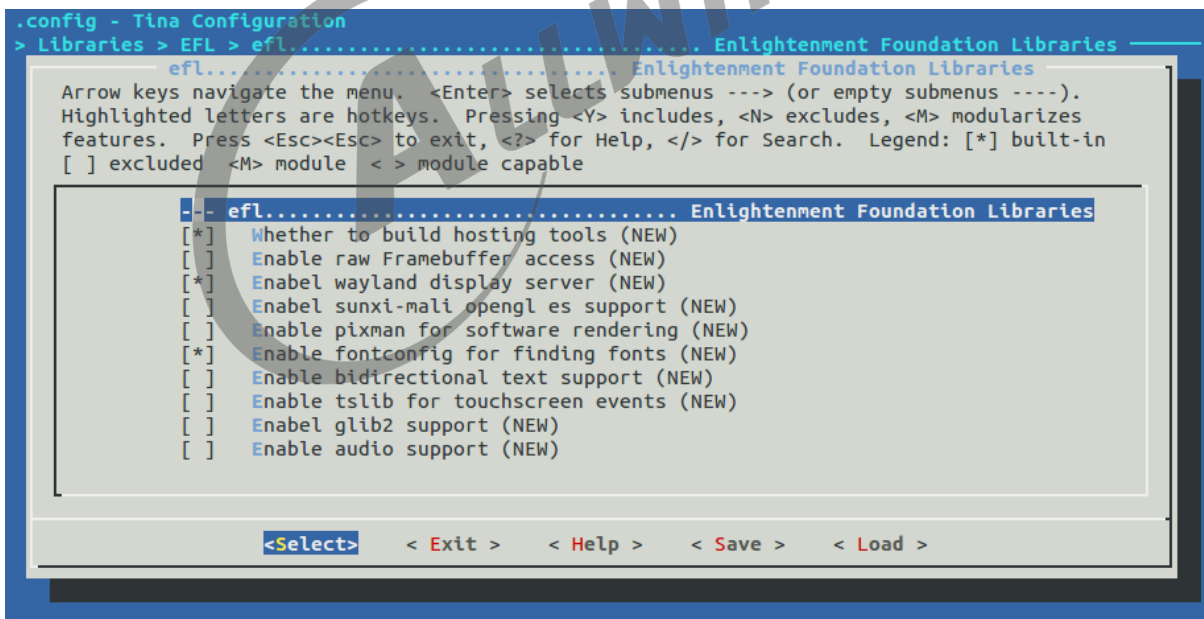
.config - Tina Configuration
> Libraries > EFL > efl................................ Enlightenment Foundation Libraries

efl................................ Enlightenment Foundation Libraries

Arrow keys navigate the menu. <Enter> selects submenus ---> (or empty submenus ----). Highlighted letters are hotkeys. Pressing <Y> includes, <N> excludes, <M> modularizes features. Press <Esc><Esc> to exit, <?> for Help, </> for Search. Legend: [*] built-in [ ] excluded <M> module < > module capable

--- efl................................ Enlightenment Foundation Libraries
[*] Whether to build hosting tools (NEW)
[ ] Enable raw Framebuffer access (NEW)
[*] Enabel wayland display server (NEW)
[ ] Enabel sunxi-mali opengl es support (NEW)
[ ] Enable pixman for software rendering (NEW)
[*] Enable fontconfig for finding fonts (NEW)
[ ] Enable bidirectional text support (NEW)
[ ] Enable tslib for touchscreen events (NEW)
[ ] Enabel glib2 support (NEW)
[ ] Enable audio support (NEW)

<Select> < Exit > < Help > < Save > < Load >